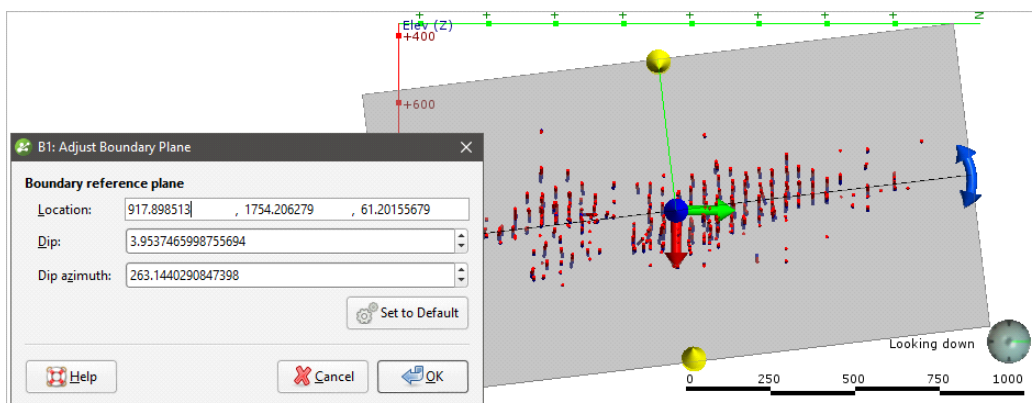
Elev (Z)
+400
+600
N

B1: Adjust Boundary Plane

Boundary reference plane

Location: 917.898513 , 1754.206279 , 61.20155679

Dip: 3.9537465998755694

Dip azimuth: 263.1440290847398

Set to Default

Help

Cancel

OK

Looking down

0 250 500 750 1000